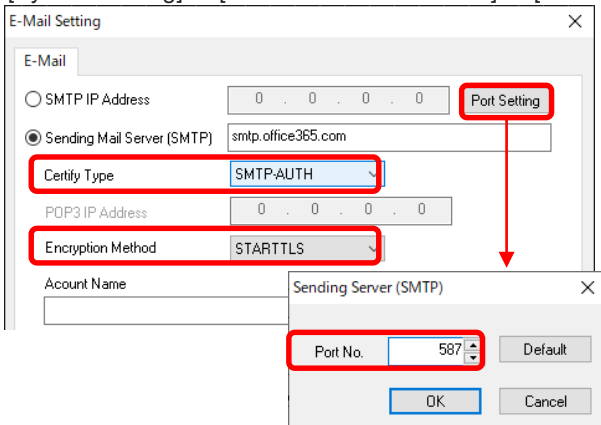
E-Mail Setting
×
E-Mail
SMTP IP Address
0 . 0 . 0 . 0
Port Setting
Sending Mail Server (SMTP)
smtp.office365.com
Certify Type
SMTP-AUTH
POP3 IP Address
0 . 0 . 0 . 0
Encryption Method
STARTTLS
Acount Name
Sending Server (SMTP)
×
Port No.
587
Default
OK
Cancel